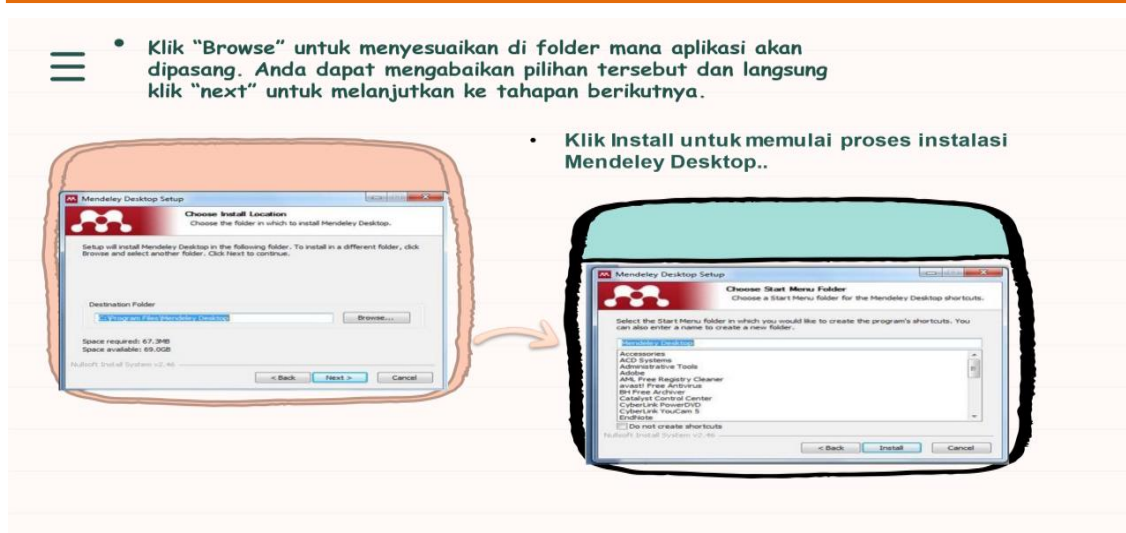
• Klik "Browse" untuk menyesuaikan di folder mana aplikasi akan dipasang. Anda dapat mengabaikan pilihan tersebut dan langsung klik "next" untuk melanjutkan ke tahapan berikutnya.

• Klik Install untuk memulai proses instalasi Mendeley Desktop..

Mendeley Desktop Setup

Choose Install Location
Choose the folder in which to install Mendeley Desktop.

Setup will install Mendeley Desktop in the following folder. To install in a different folder, click Browse and select another folder. Click Next to continue.

Destination Folder
C:\Program Files\Mendeley Desktop
Browse...

Space required: 67.3MB
Space available: 69.0GB

Nullsoft Install System v2.46

< Back Next > Cancel

Mendeley Desktop Setup

Choose Start Menu Folder
Choose a Start Menu folder for the Mendeley Desktop shortcuts.

Select the Start Menu folder in which you would like to create the program's shortcuts. You can also enter a name to create a new folder.

Mendeley Desktop

Accessories
ACD Systems
Administrative Tools
Adobe
AML Free Registry Cleaner
avast! Free Antivirus
BH Free Archiver
Catalyst Control Center
CyberLink PowerDVD
CyberLink YouCam 5
EndNote

Do not create shortcuts

Nullsoft Install System v2.46

< Back Install Cancel